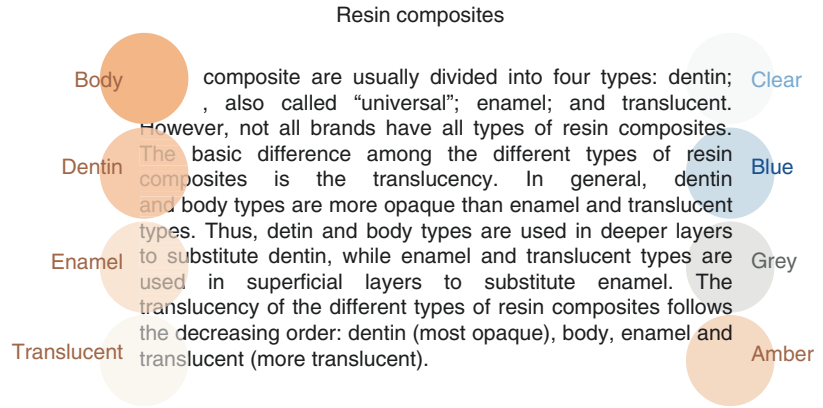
Resin composites

Body

Dentin

Enamel

Translucent

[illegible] composite are usually divided into four types: dentin; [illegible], also called “universal”; enamel; and translucent. However, not all brands have all types of resin composites. The basic difference among the different types of resin composites is the translucency. In general, dentin and body types are more opaque than enamel and translucent types. Thus, detin and body types are used in deeper layers to substitute dentin, while enamel and translucent types are used in superficial layers to substitute enamel. The translucency of the different types of resin composites follows the decreasing order: dentin (most opaque), body, enamel and translucent (more translucent).

Clear

Blue

Grey

Amber